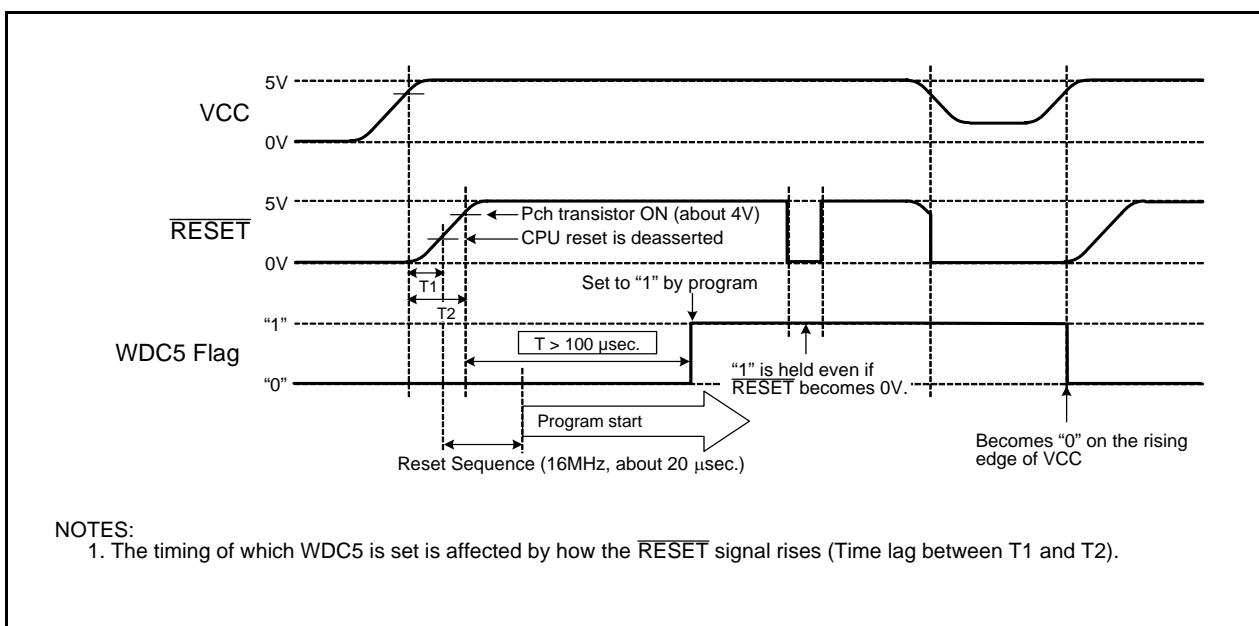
VCC

5V

0V

$\overline{RESET}$

5V

0V

Pch transistor ON (about 4V)

CPU reset is deasserted

T1

T2

Set to "1" by program

WDC5 Flag

"1"

"0"

T > 100 μsec.

"1" is held even if $\overline{RESET}$ becomes 0V.

Program start

Reset Sequence (16MHz, about 20 μsec.)

Becomes "0" on the rising edge of VCC

NOTES:
1. The timing of which WDC5 is set is affected by how the $\overline{RESET}$ signal rises (Time lag between T1 and T2).